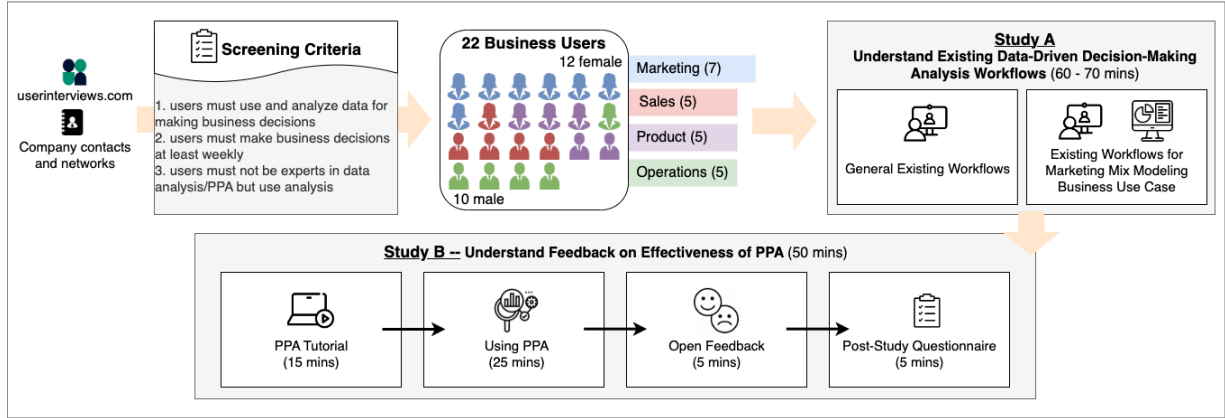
userinterviews.com

Company contacts and networks

Screening Criteria

1. users must use and analyze data for making business decisions
2. users must make business decisions at least weekly
3. users must not be experts in data analysis/PPA but use analysis

22 Business Users

12 female

10 male

Marketing (7)

Sales (5)

Product (5)

Operations (5)

Study A
Understand Existing Data-Driven Decision-Making Analysis Workflows (60 - 70 mins)

General Existing Workflows

Existing Workflows for Marketing Mix Modeling Business Use Case

Study B -- Understand Feedback on Effectiveness of PPA (50 mins)

PPA Tutorial (15 mins)

Using PPA (25 mins)

Open Feedback (5 mins)

Post-Study Questionnaire (5 mins)